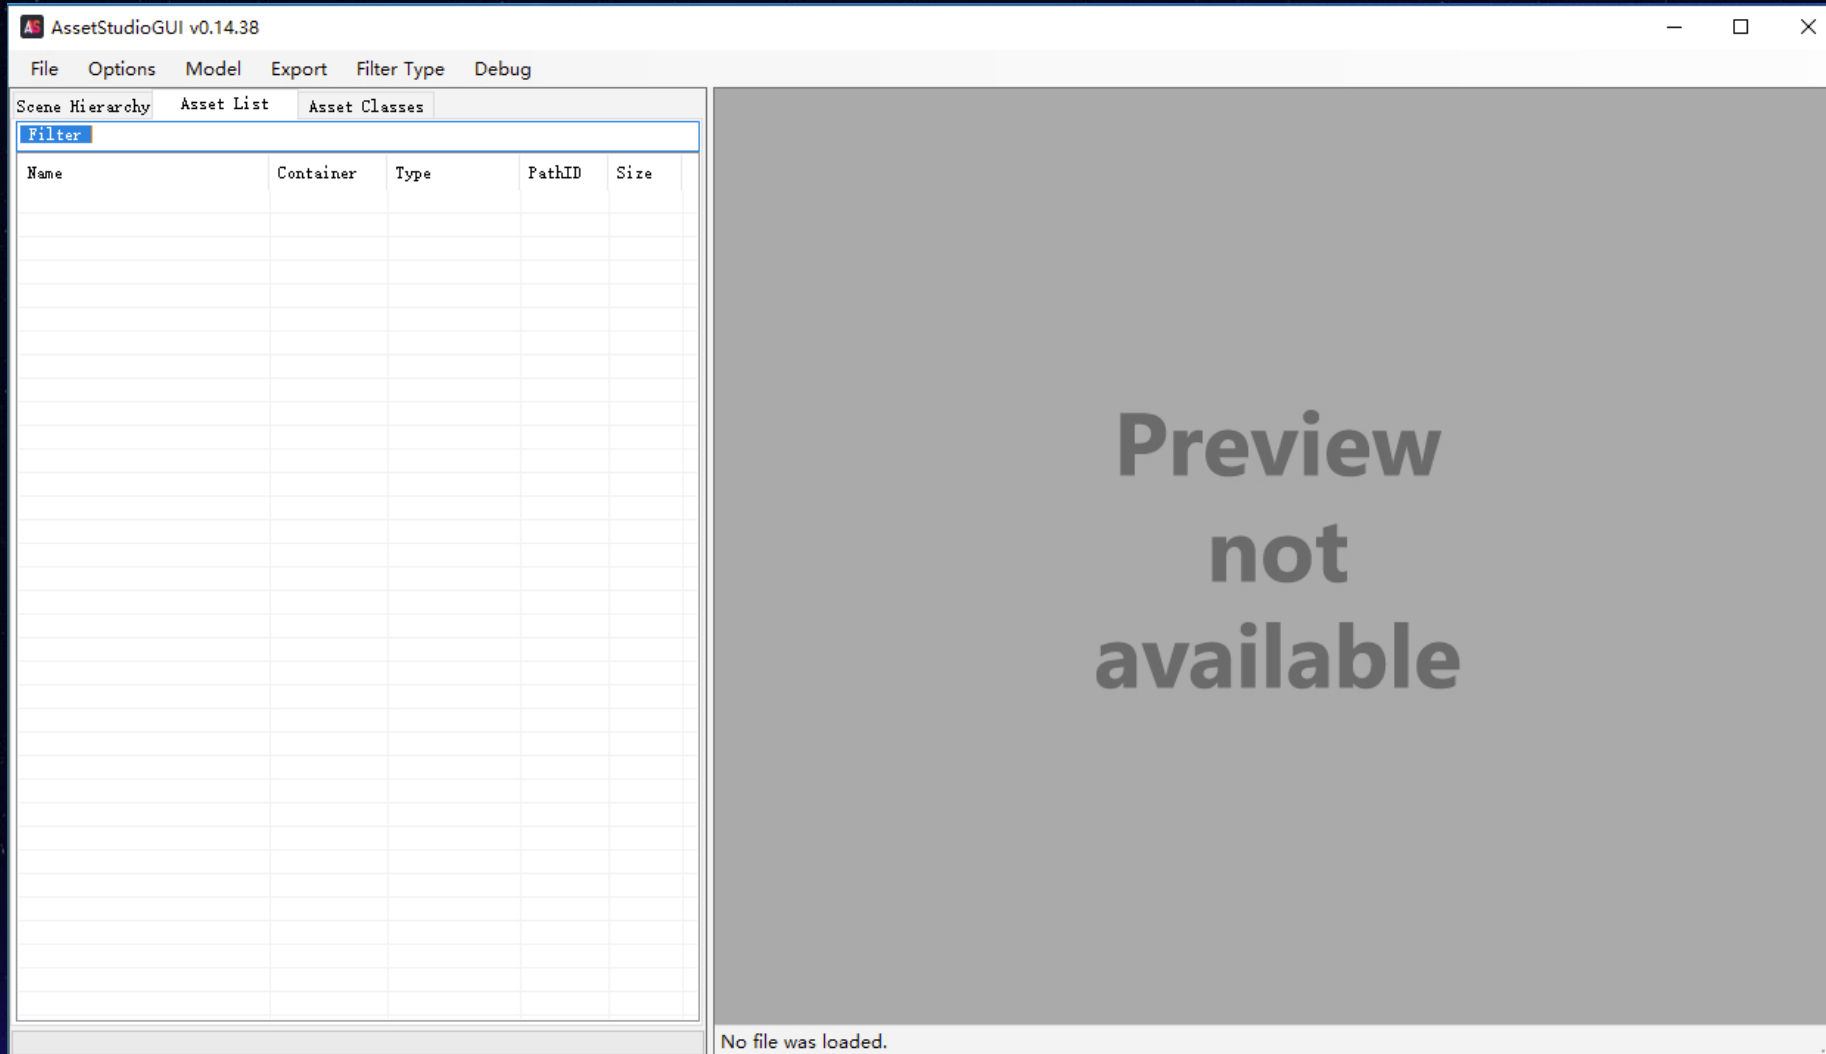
AssetStudioGUI v0.14.38

File Options Model Export Filter Type Debug

Scene Hierarchy Asset List Asset Classes

Filter

| Name | Container | Type | PathID | Size |
|---|---|---|---|---|

Preview not available

No file was loaded.